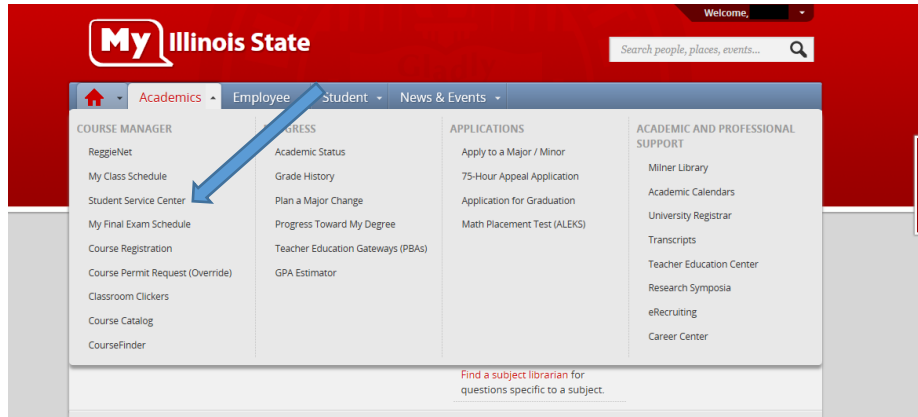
Welcome, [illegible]

My Illinois State

Search people, places, events...

Academics Employee Student News & Events

COURSE MANAGER
ReggieNet
My Class Schedule
Student Service Center
My Final Exam Schedule
Course Registration
Course Permit Request (Override)
Classroom Clickers
Course Catalog
CourseFinder

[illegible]GRESS
Academic Status
Grade History
Plan a Major Change
Progress Toward My Degree
Teacher Education Gateways (PBAs)
GPA Estimator

APPLICATIONS
Apply to a Major / Minor
75-Hour Appeal Application
Application for Graduation
Math Placement Test (ALEKS)

ACADEMIC AND PROFESSIONAL SUPPORT
Milner Library
Academic Calendars
University Registrar
Transcripts
Teacher Education Center
Research Symposia
eRecruiting
Career Center

Find a subject librarian for questions specific to a subject.